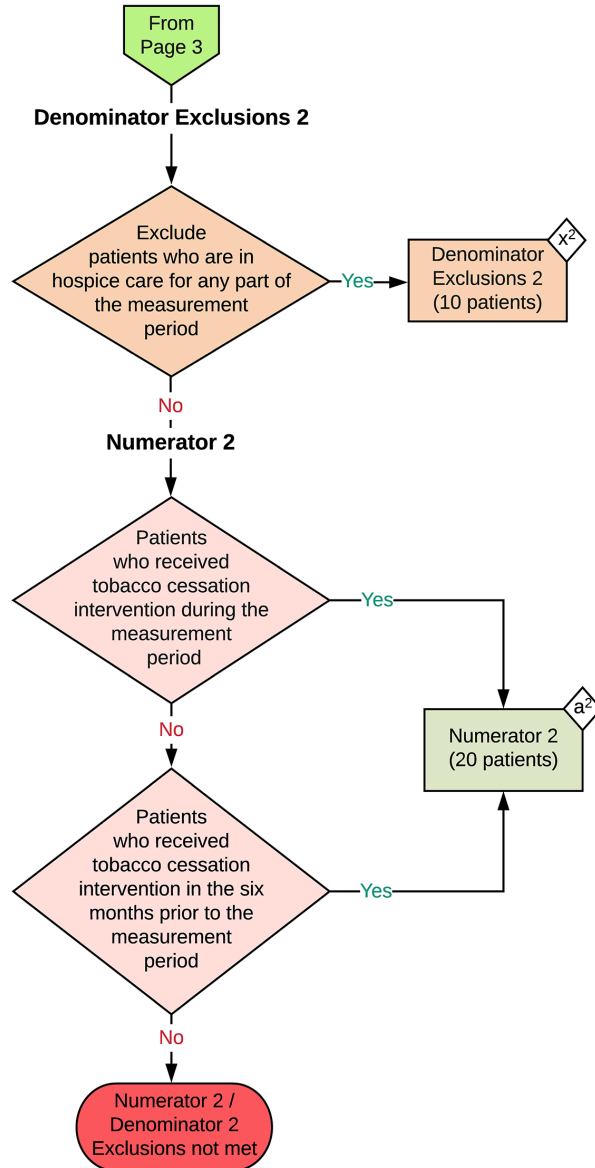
From Page 3

Denominator Exclusions 2

Exclude patients who are in hospice care for any part of the measurement period

Yes

Denominator Exclusions 2 (10 patients)

$x^2$

No

Numerator 2

Patients who received tobacco cessation intervention during the measurement period

Yes

$a^2$

Numerator 2 (20 patients)

No

Patients who received tobacco cessation intervention in the six months prior to the measurement period

Yes

No

Numerator 2 / Denominator 2 Exclusions not met